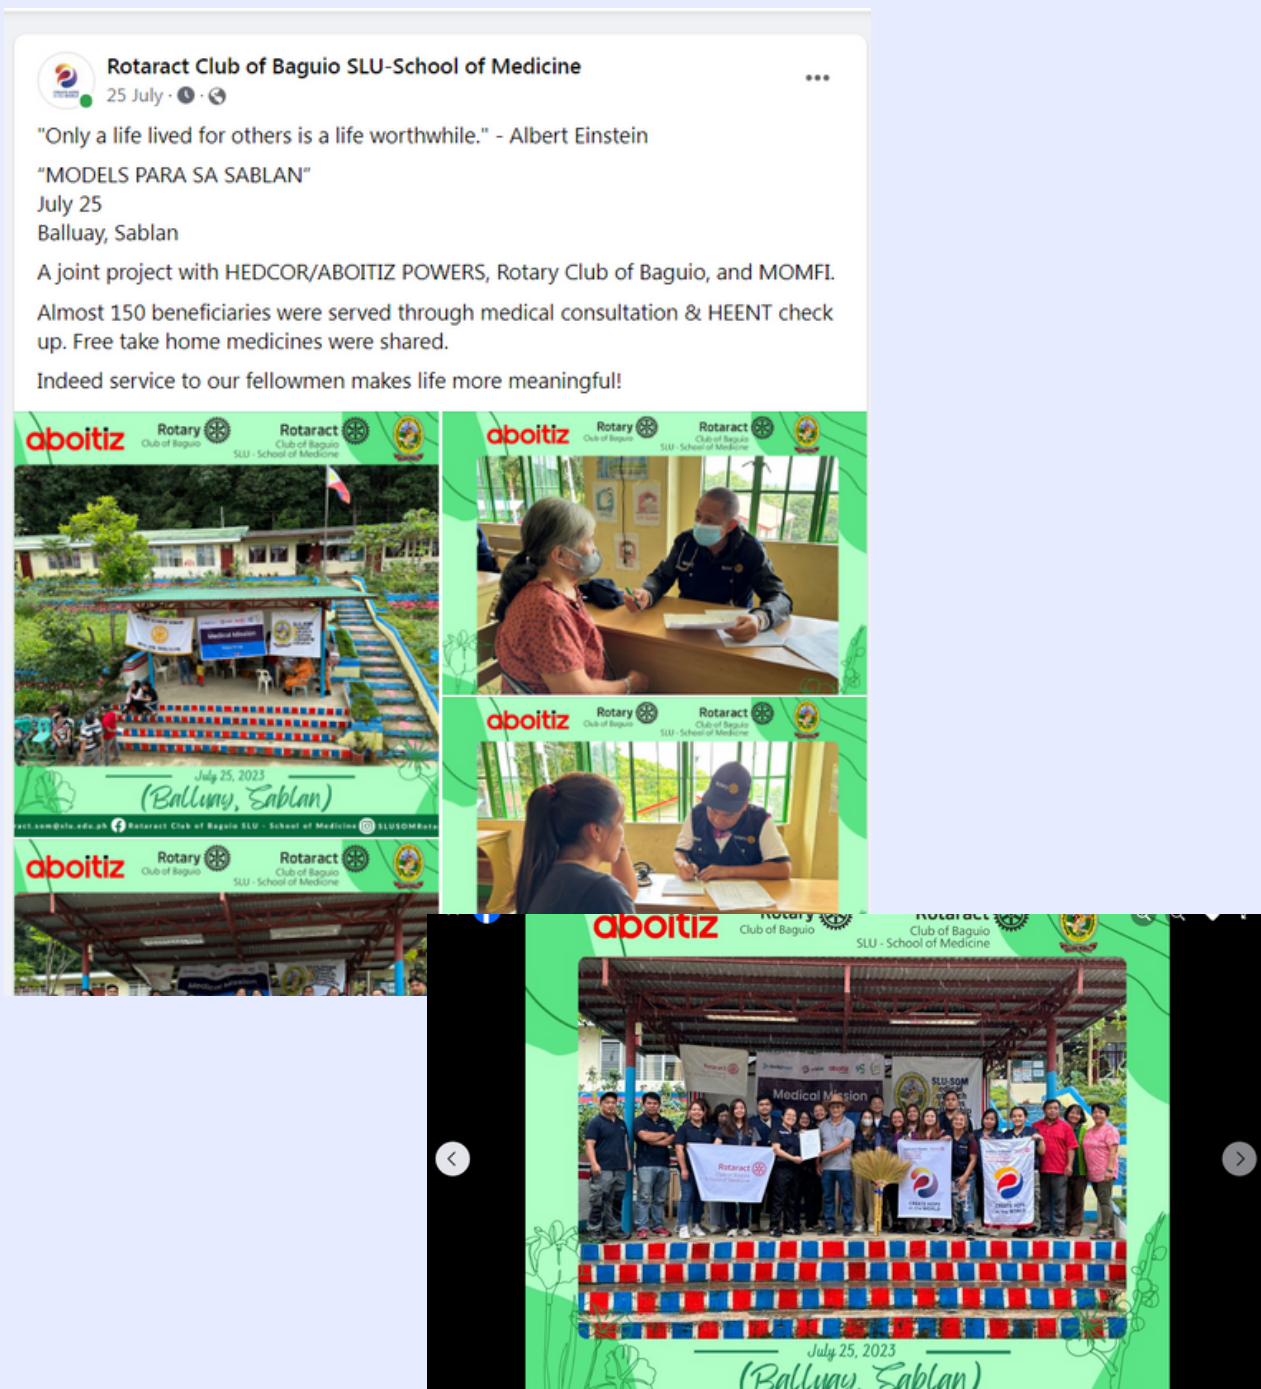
Rotaract Club of Baguio SLU-School of Medicine
25 July ·

"Only a life lived for others is a life worthwhile." - Albert Einstein

"MODELS PARA SA SABLAN"
July 25
Balluay, Sablan

A joint project with HEDCOR/ABOITIZ POWERS, Rotary Club of Baguio, and MOMFI.

Almost 150 beneficiaries were served through medical consultation & HEENT check up. Free take home medicines were shared.

Indeed service to our fellowmen makes life more meaningful!

aboitiz Rotary Club of Baguio Rotaract Club of Baguio SLU - School of Medicine

Medical Mission

July 25, 2023
(Balluay, Sablan)

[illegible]ract.som@slu.edu.ph Rotaract Club of Baguio SLU - School of Medicine SLUSOMRota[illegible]

aboitiz Rotary Club of Baguio Rotaract Club of Baguio SLU - School of Medicine

aboitiz Rotary Club of Baguio Rotaract Club of Baguio SLU - School of Medicine

aboitiz Rotary Club of Baguio Rotaract Club of Baguio SLU - School of Medicine

aboitiz Rotary Club of Baguio Rotaract Club of Baguio SLU - School of Medicine

Medical Mission
Rotaract
SLU-SOM

July 25, 2023
(Balluay, Sablan)